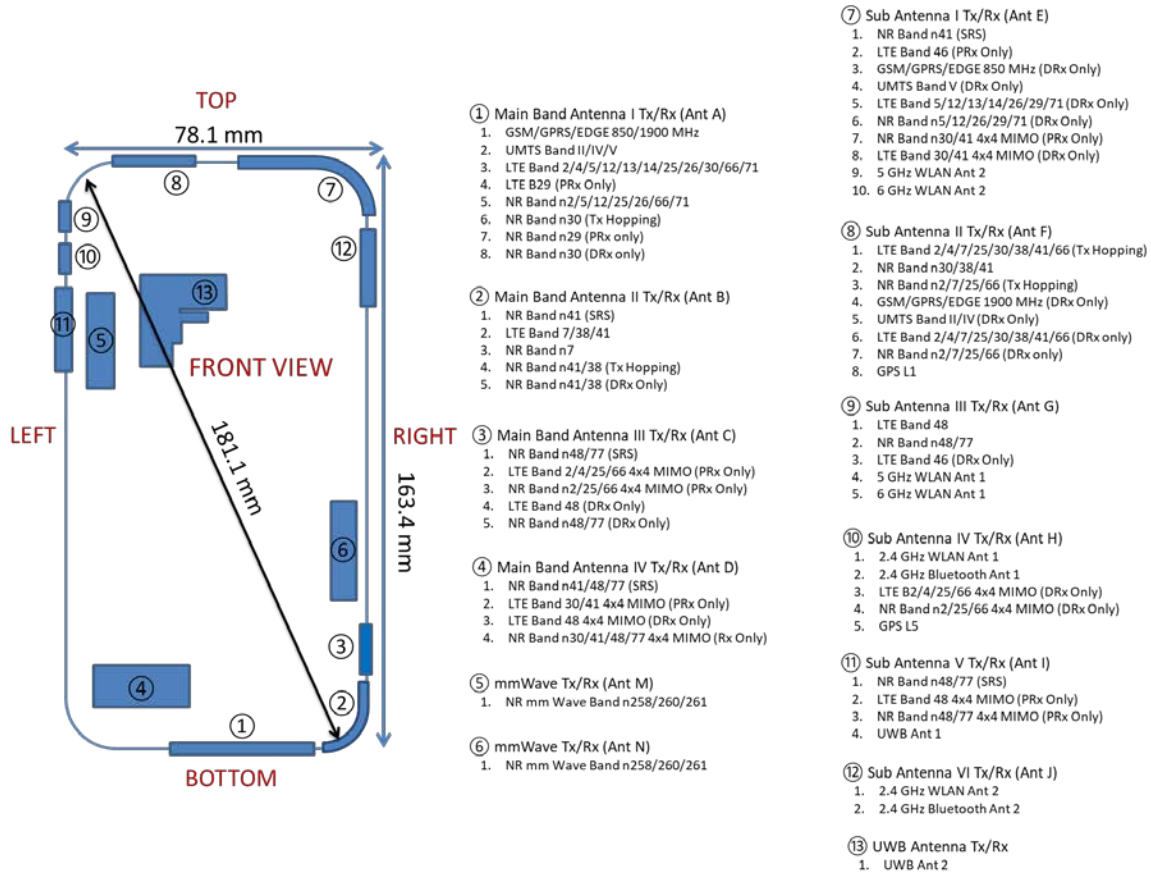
TOP

78.1 mm

⑧ ⑦ ⑨ ⑩ ⑫ ⑪ ⑤ ⑬

FRONT VIEW

LEFT

181.1 mm

RIGHT

163.4 mm

⑥ ③ ④ ② ①

BOTTOM

① Main Band Antenna I Tx/Rx (Ant A)
1. GSM/GPRS/EDGE 850/1900 MHz
2. UMTS Band II/IV/V
3. LTE Band 2/4/5/12/13/14/25/26/30/66/71
4. LTE B29 (PRx Only)
5. NR Band n2/5/12/25/26/66/71
6. NR Band n30 (Tx Hopping)
7. NR Band n29 (PRx only)
8. NR Band n30 (DRx only)

② Main Band Antenna II Tx/Rx (Ant B)
1. NR Band n41 (SRS)
2. LTE Band 7/38/41
3. NR Band n7
4. NR Band n41/38 (Tx Hopping)
5. NR Band n41/38 (DRx Only)

③ Main Band Antenna III Tx/Rx (Ant C)
1. NR Band n48/77 (SRS)
2. LTE Band 2/4/25/66 4x4 MIMO (PRx Only)
3. NR Band n2/25/66 4x4 MIMO (PRx Only)
4. LTE Band 48 (DRx Only)
5. NR Band n48/77 (DRx Only)

④ Main Band Antenna IV Tx/Rx (Ant D)
1. NR Band n41/48/77 (SRS)
2. LTE Band 30/41 4x4 MIMO (PRx Only)
3. LTE Band 48 4x4 MIMO (DRx Only)
4. NR Band n30/41/48/77 4x4 MIMO (Rx Only)

⑤ mmWave Tx/Rx (Ant M)
1. NR mm Wave Band n258/260/261

⑥ mmWave Tx/Rx (Ant N)
1. NR mm Wave Band n258/260/261

⑦ Sub Antenna I Tx/Rx (Ant E)
1. NR Band n41 (SRS)
2. LTE Band 46 (PRx Only)
3. GSM/GPRS/EDGE 850 MHz (DRx Only)
4. UMTS Band V (DRx Only)
5. LTE Band 5/12/13/14/26/29/71 (DRx Only)
6. NR Band n5/12/26/29/71 (DRx Only)
7. NR Band n30/41 4x4 MIMO (PRx Only)
8. LTE Band 30/41 4x4 MIMO (DRx Only)
9. 5 GHz WLAN Ant 2
10. 6 GHz WLAN Ant 2

⑧ Sub Antenna II Tx/Rx (Ant F)
1. LTE Band 2/4/7/25/30/38/41/66 (Tx Hopping)
2. NR Band n30/38/41
3. NR Band n2/7/25/66 (Tx Hopping)
4. GSM/GPRS/EDGE 1900 MHz (DRx Only)
5. UMTS Band II/IV (DRx Only)
6. LTE Band 2/4/7/25/30/38/41/66 (DRx only)
7. NR Band n2/7/25/66 (DRx only)
8. GPS L1

⑨ Sub Antenna III Tx/Rx (Ant G)
1. LTE Band 48
2. NR Band n48/77
3. LTE Band 46 (DRx Only)
4. 5 GHz WLAN Ant 1
5. 6 GHz WLAN Ant 1

⑩ Sub Antenna IV Tx/Rx (Ant H)
1. 2.4 GHz WLAN Ant 1
2. 2.4 GHz Bluetooth Ant 1
3. LTE B2/4/25/66 4x4 MIMO (DRx Only)
4. NR Band n2/25/66 4x4 MIMO (DRx Only)
5. GPS L5

⑪ Sub Antenna V Tx/Rx (Ant I)
1. NR Band n48/77 (SRS)
2. LTE Band 48 4x4 MIMO (PRx Only)
3. NR Band n48/77 4x4 MIMO (PRx Only)
4. UWB Ant 1

⑫ Sub Antenna VI Tx/Rx (Ant J)
1. 2.4 GHz WLAN Ant 2
2. 2.4 GHz Bluetooth Ant 2

⑬ UWB Antenna Tx/Rx
1. UWB Ant 2